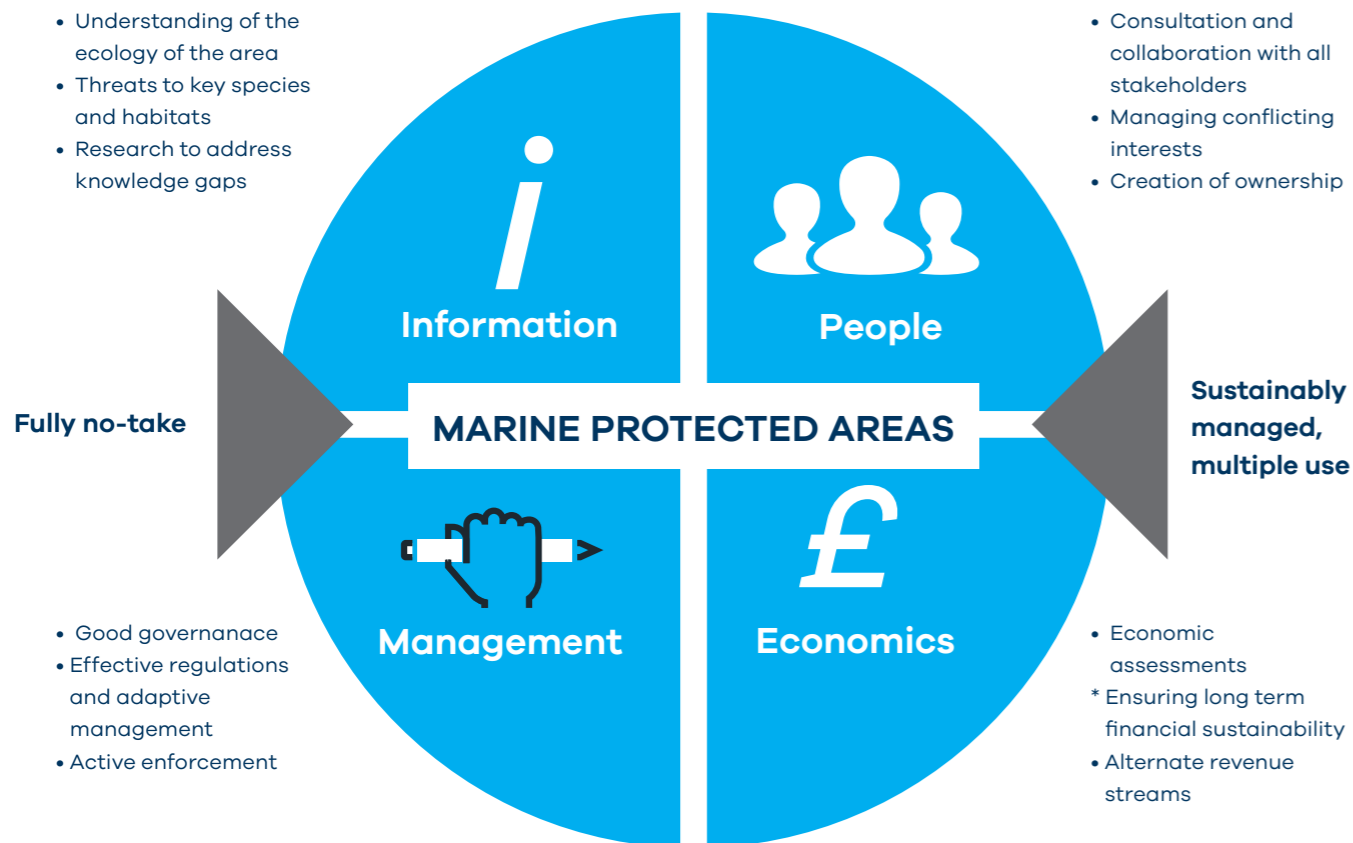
• Understanding of the ecology of the area
• Threats to key species and habitats
• Research to address knowledge gaps

• Consultation and collaboration with all stakeholders
• Managing conflicting interests
• Creation of ownership

i

Information

People

Fully no-take

MARINE PROTECTED AREAS

Sustainably managed, multiple use

£

Management

Economics

• Good governanace
• Effective regulations and adaptive management
• Active enforcement

• Economic assessments
* Ensuring long term financial sustainability
• Alternate revenue streams